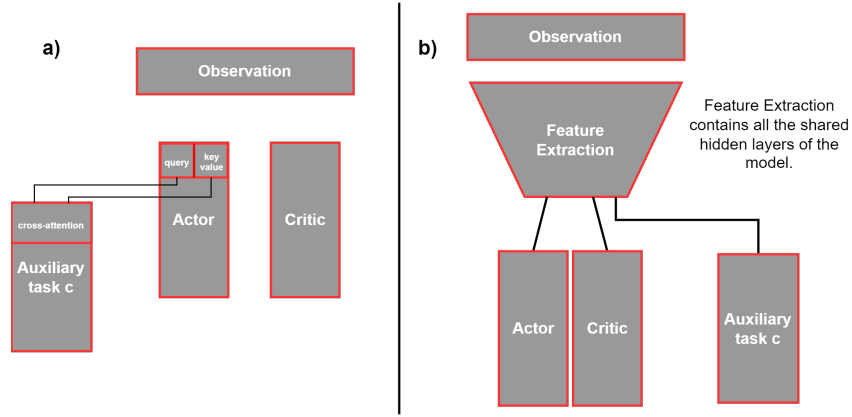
a)

Observation

query

key value

cross-attention

Auxiliary task c

Actor

Critic

b)

Observation

Feature Extraction

Feature Extraction contains all the shared hidden layers of the model.

Actor

Critic

Auxiliary task c